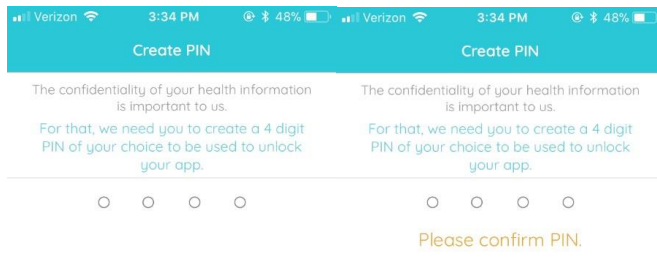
Verizon 3:34 PM 48%

Create PIN

The confidentiality of your health information is important to us.

For that, we need you to create a 4 digit PIN of your choice to be used to unlock your app.

Verizon 3:34 PM 48%

Create PIN

The confidentiality of your health information is important to us.

For that, we need you to create a 4 digit PIN of your choice to be used to unlock your app.

Please confirm PIN.